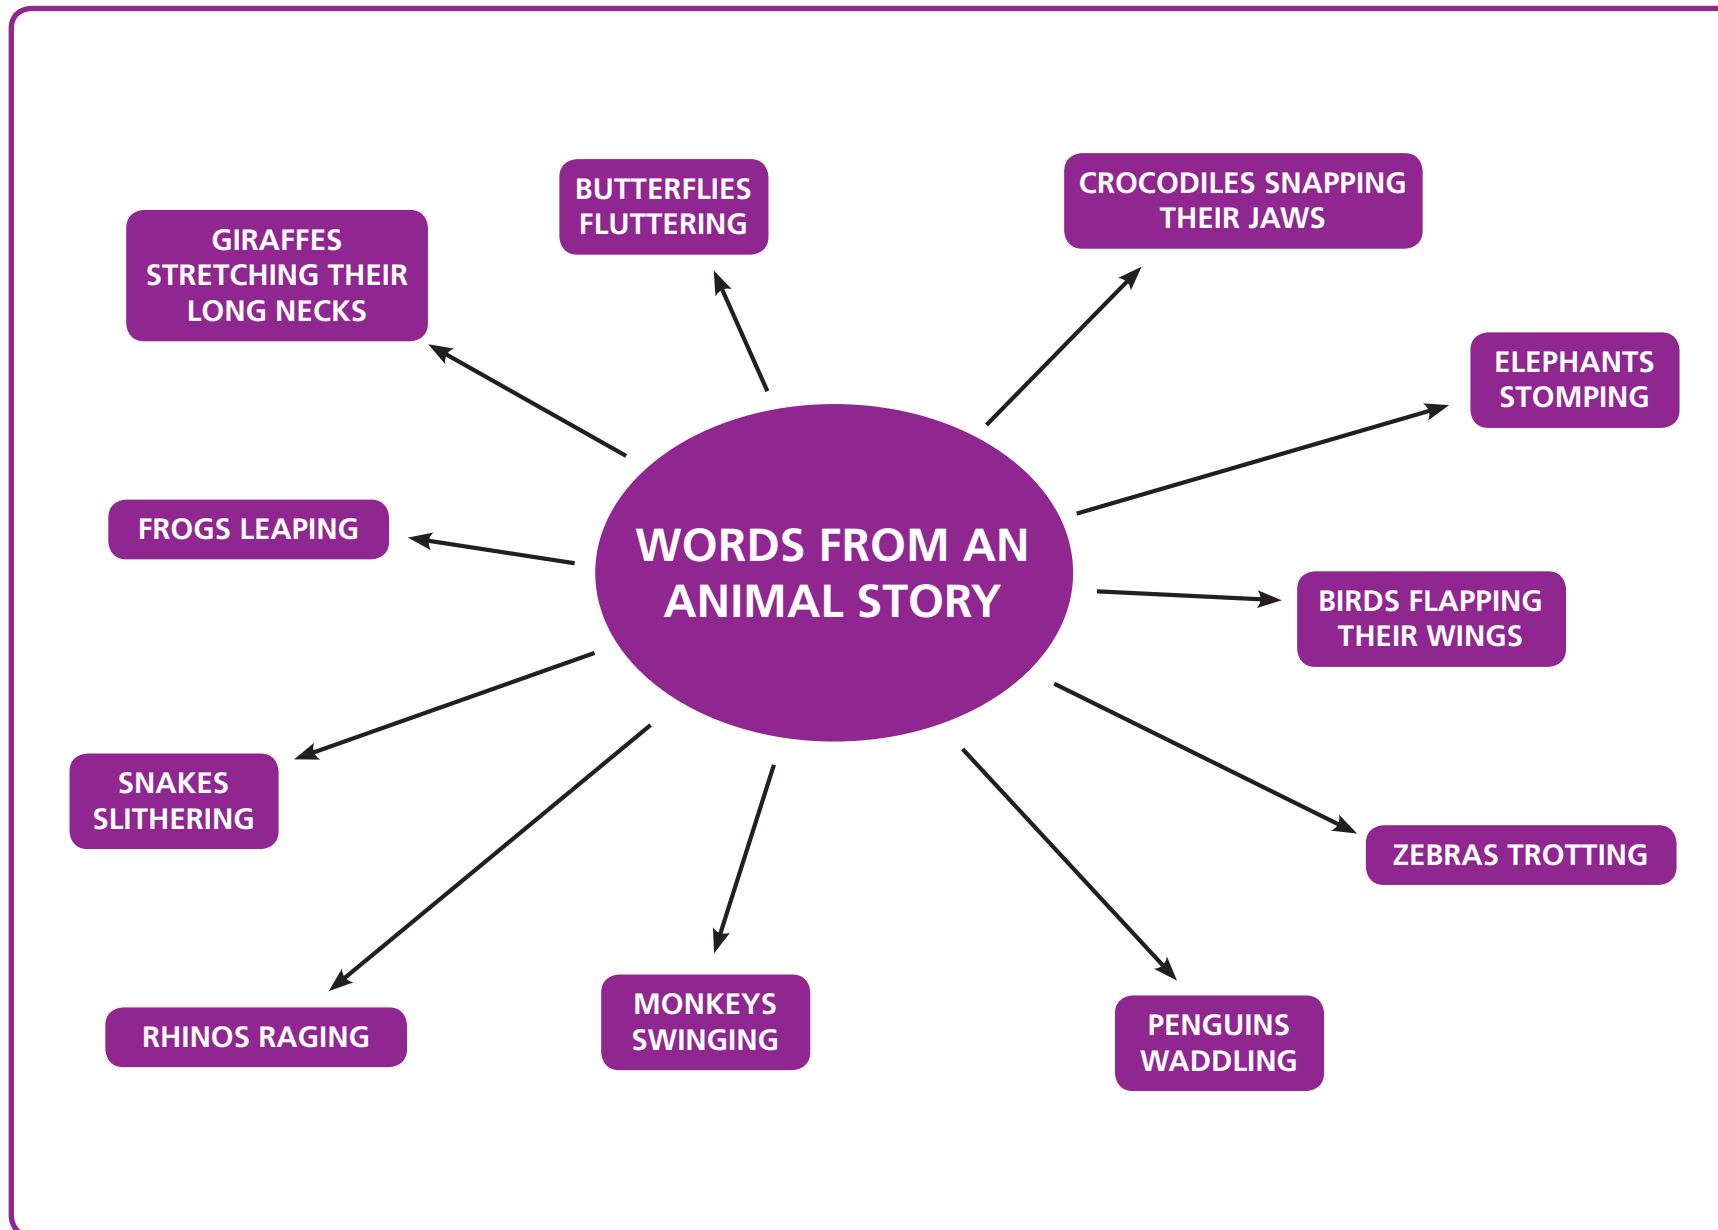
WORDS FROM AN ANIMAL STORY

GIRAFFES STRETCHING THEIR LONG NECKS

BUTTERFLIES FLUTTERING

CROCODILES SNAPPING THEIR JAWS

ELEPHANTS STOMPING

FROGS LEAPING

BIRDS FLAPPING THEIR WINGS

SNAKES SLITHERING

ZEBRAS TROTTING

RHINOS RAGING

MONKEYS SWINGING

PENGUINS WADDLING